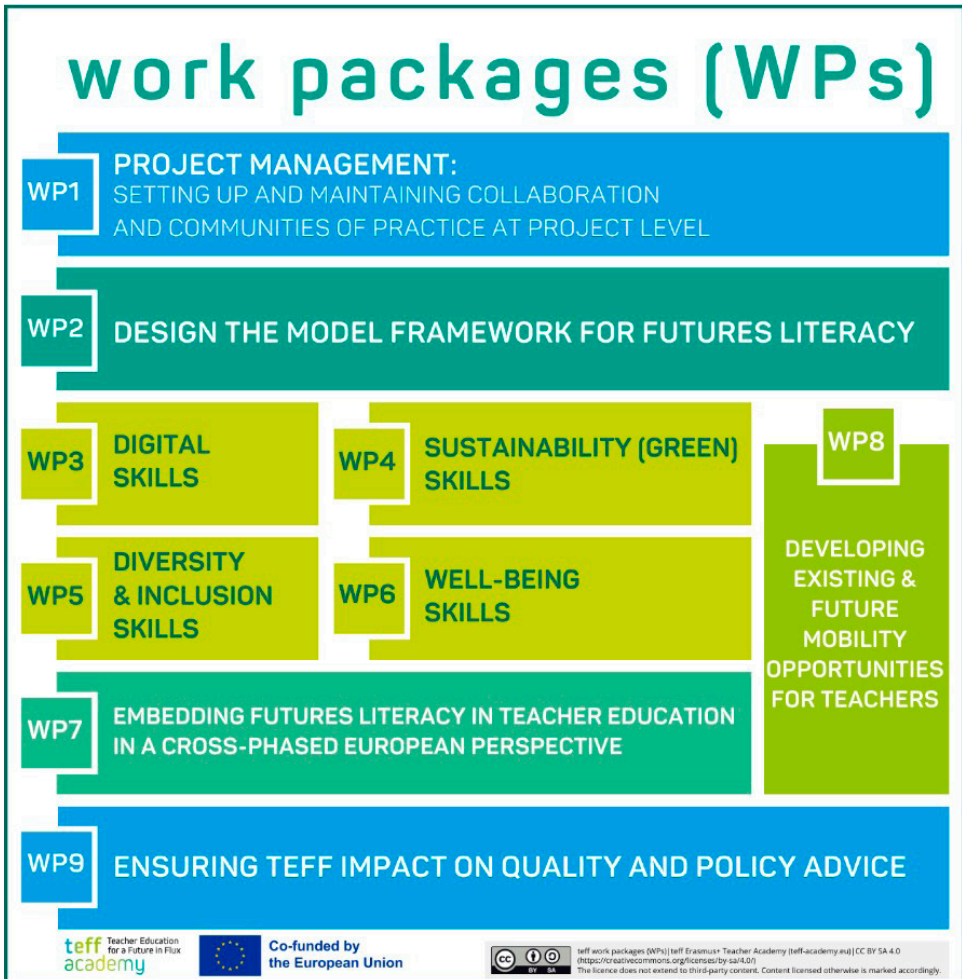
work packages (WPs)

WP1 PROJECT MANAGEMENT:
SETTING UP AND MAINTAINING COLLABORATION AND COMMUNITIES OF PRACTICE AT PROJECT LEVEL

WP2 DESIGN THE MODEL FRAMEWORK FOR FUTURES LITERACY

WP3 DIGITAL SKILLS

WP4 SUSTAINABILITY (GREEN) SKILLS

WP8 DEVELOPING EXISTING & FUTURE MOBILITY OPPORTUNITIES FOR TEACHERS

WP5 DIVERSITY & INCLUSION SKILLS

WP6 WELL-BEING SKILLS

WP7 EMBEDDING FUTURES LITERACY IN TEACHER EDUCATION IN A CROSS-PHASED EUROPEAN PERSPECTIVE

WP9 ENSURING TEFF IMPACT ON QUALITY AND POLICY ADVICE

teff academy Teacher Education for a Future in Flux

Co-funded by the European Union

cc BY SA

teff work packages (WPs) | teff Erasmus+ Teacher Academy (teff-academy.eu) | CC BY SA 4.0 (https://creativecommons.org/licenses/by-sa/4.0/)
The licence does not extend to third-party content. Content licensed otherwise is marked accordingly.